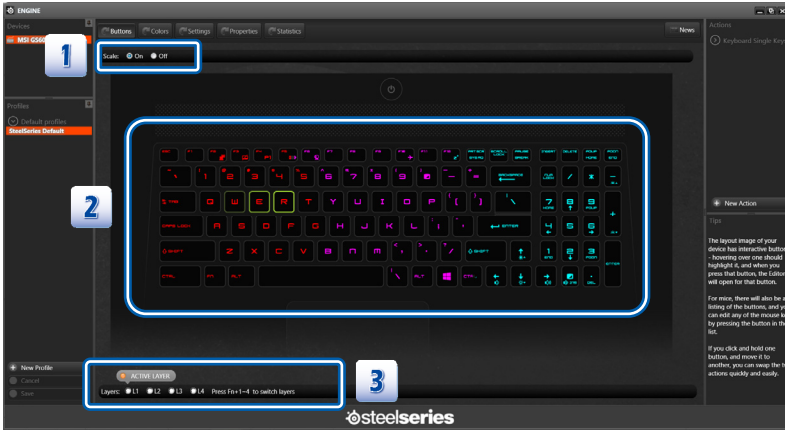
ENGINE

Devices
MSI GS60

Buttons Colors Settings Properties Statistics

News

1

Scale: On Off

Actions
Keyboard Single Key

Profiles
Default profiles
SteelSeries Default

2

ESC
TAB
CAPS LOCK
SHIFT
CTRL
Q W E R T Y U I O P
A S D F G H J K L
Z X C V B N M
ENTER
SHIFT
ALT
CTRL
FN
BACKSPACE
NUM LOCK
HOME
END
ENTER
INSERT
DELETE
SCROLL LOCK
PAUSE BREAK
PRT SCR
PGUP
PGDN
DEL

New Action

Tips

The layout image of your device has interactive button - hovering over one should highlight it, and when you press that button, the Editor will open for that button.

For mice, there will also be a listing of the buttons, and you can edit any of the mouse k by pressing the button in the list.

If you click and hold one button, and move it to another, you can swap the t actions quickly and easily.

New Profile
Cancel
Save

3

ACTIVE LAYER
Layers: L1 L2 L3 L4 Press Fn+1~4 to switch layers

steelseries